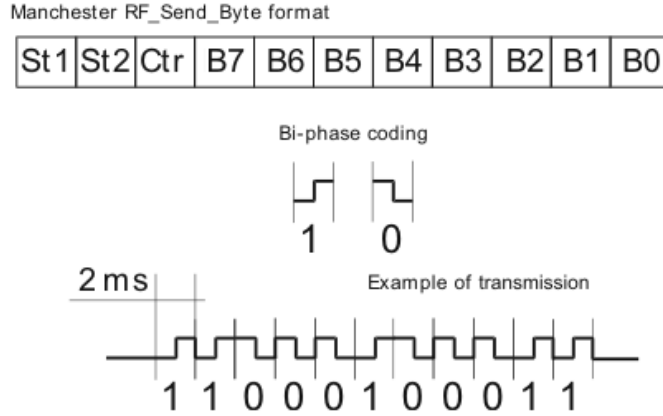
Manchester RF_Send_Byte format

| St1 | St2 | Ctr | B7 | B6 | B5 | B4 | B3 | B2 | B1 | B0 |
|---|---|---|---|---|---|---|---|---|---|---|

Bi-phase coding

1 0

2 ms

Example of transmission

1 1 0 0 0 1 0 0 0 1 1